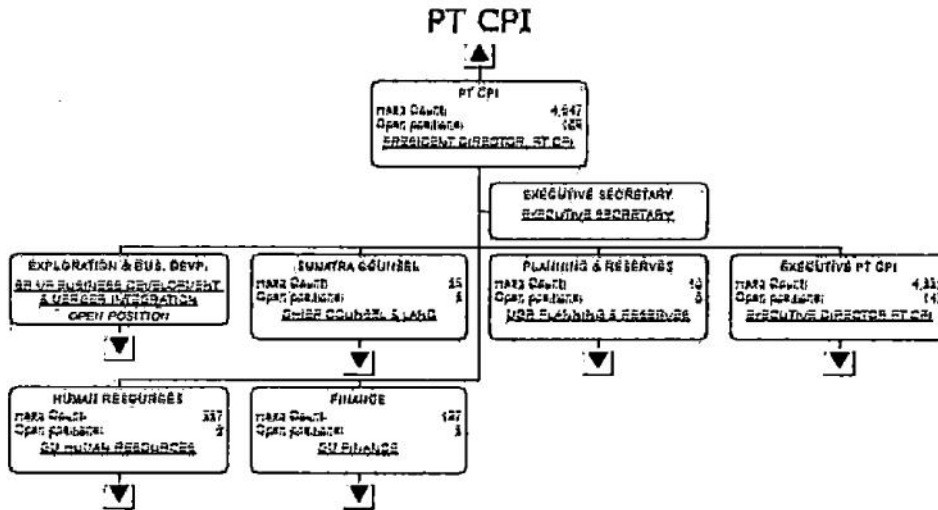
PT CPI

PT CPI
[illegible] Count: 4,947
Open positions: 125
PRESIDENT DIRECTOR, PT CPI

EXECUTIVE SECRETARY
EXECUTIVE SECRETARY

EXPLORATION & BUS. DEVP.
SR VP BUSINESS DEVELOPMENT & MERGER INTEGRATION
OPEN POSITION

SUMATRA COUNSEL
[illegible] Count: 15
Open positions: 1
CHIEF COUNSEL & LAND

PLANNING & RESERVES
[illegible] Count: 10
Open positions: 0
MGR PLANNING & RESERVES

EXECUTIVE PT CPI
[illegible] Count: 4,3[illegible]
Open positions: 1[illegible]
EXECUTIVE DIRECTOR PT CPI

HUMAN RESOURCES
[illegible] Count: 337
Open positions: 2
GM HUMAN RESOURCES

FINANCE
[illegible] Count: 137
Open positions: 1
GM FINANCE